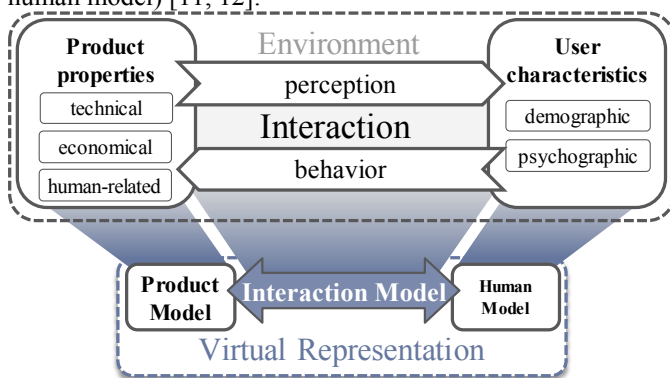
human model) [11, 12].

Environment

Product properties

technical

economical

human-related

perception

Interaction

behavior

User characteristics

demographic

psychographic

Product Model

Interaction Model

Human Model

Virtual Representation